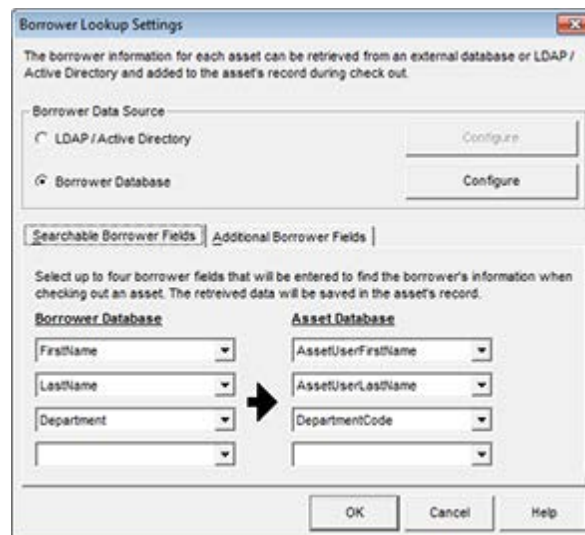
Borrower Lookup Settings

The borrower information for each asset can be retrieved from an external database or LDAP / Active Directory and added to the asset's record during check out.

Borrower Data Source

LDAP / Active Directory

Configure

Borrower Database

Configure

Searchable Borrower Fields

Additional Borrower Fields

Select up to four borrower fields that will be entered to find the borrower's information when checking out an asset. The retreived data will be saved in the asset's record.

| Borrower Database | Asset Database |
|---|---|
| FirstName | AssetUserFirstName |
| LastName | AssetUserLastName |
| Department | DepartmentCode |
| | |

OK

Cancel

Help